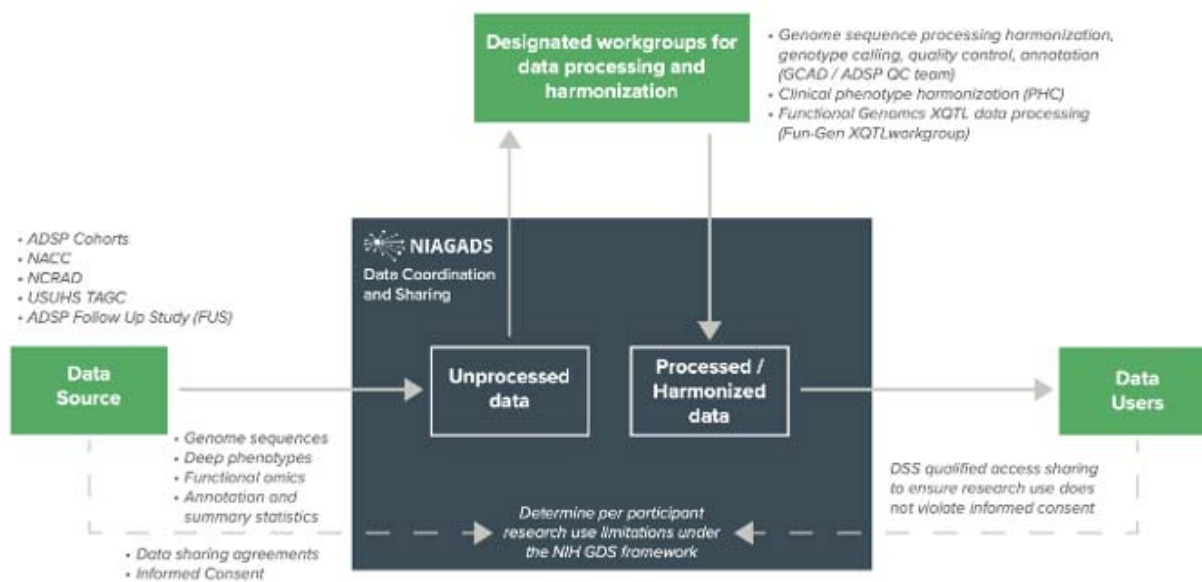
Designated workgroups for data processing and harmonization

• Genome sequence processing harmonization, genotype calling, quality control, annotation (GCAD / ADSP QC team)
• Clinical phenotype harmonization (PHC)
• Functional Genomcs XQTL data processing (Fun-Gen XQTLworkgroup)

• ADSP Cohorts
• NACC
• NCRAD
• USUHS TAGC
• ADSP Follow Up Study (FUS)

NIAGADS
Data Coordination and Sharing

Data Source

Unprocessed data

Processed / Harmonized data

Data Users

• Genome sequences
• Deep phenotypes
• Functional omics
• Annotation and summary statistics

DSS qualified access sharing to ensure research use does not violate informed consent

Determine per participant research use limitations under the NIH GDS framework

• Data sharing agreements
• Informed Consent